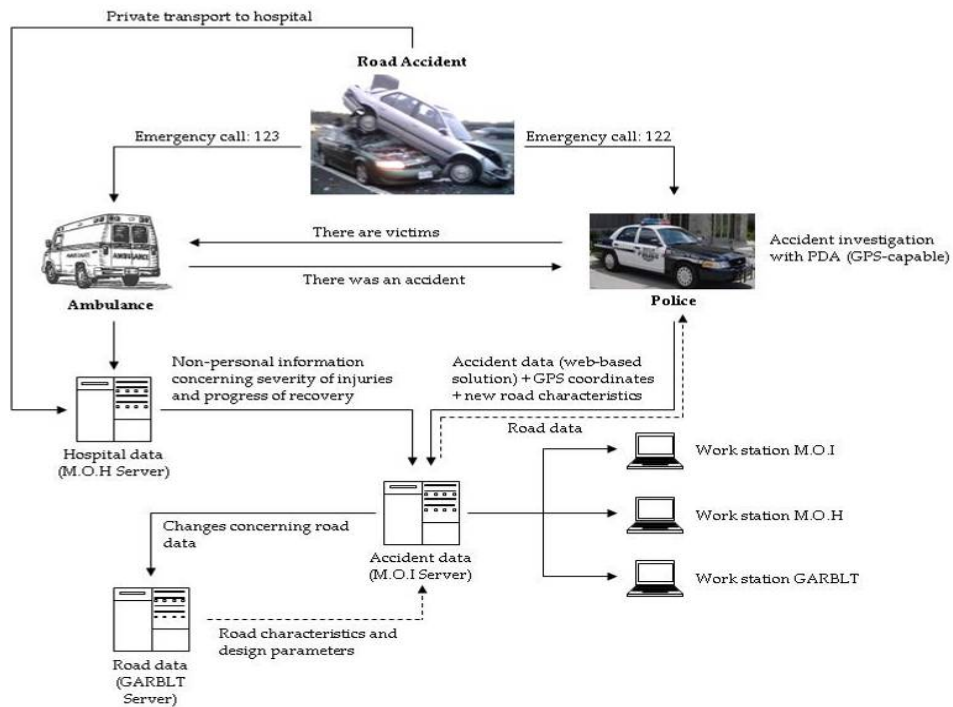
Private transport to hospital

Road Accident

Emergency call: 123

Emergency call: 122

There are victims

There was an accident

Accident investigation with PDA (GPS-capable)

Ambulance

Police

Non-personal information concerning severity of injuries and progress of recovery

Accident data (web-based solution) + GPS coordinates + new road characteristics

Road data

Hospital data (M.O.H Server)

Work station M.O.I

Work station M.O.H

Work station GARBLT

Changes concerning road data

Accident data (M.O.I Server)

Road characteristics and design parameters

Road data (GARBLT Server)